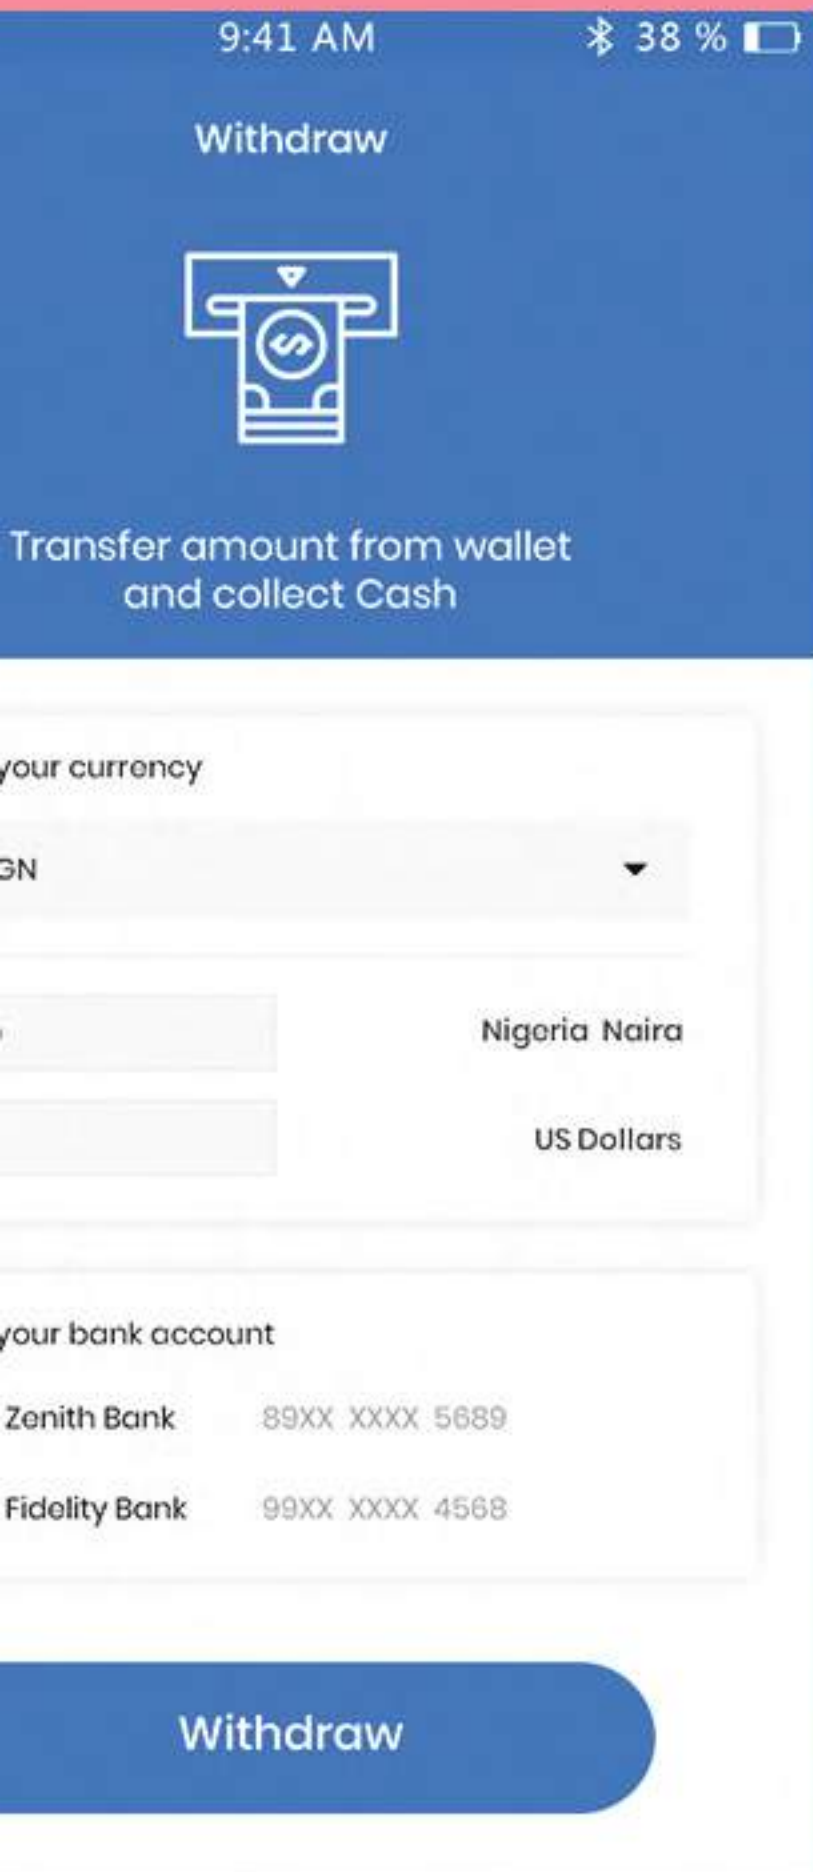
9:41 AM

38 %

Withdraw

Transfer amount from wallet and collect Cash

your currency

GN

Nigeria Naira

US Dollars

your bank account

Zenith Bank 89XX XXXX 5689

Fidelity Bank 99XX XXXX 4568

Withdraw